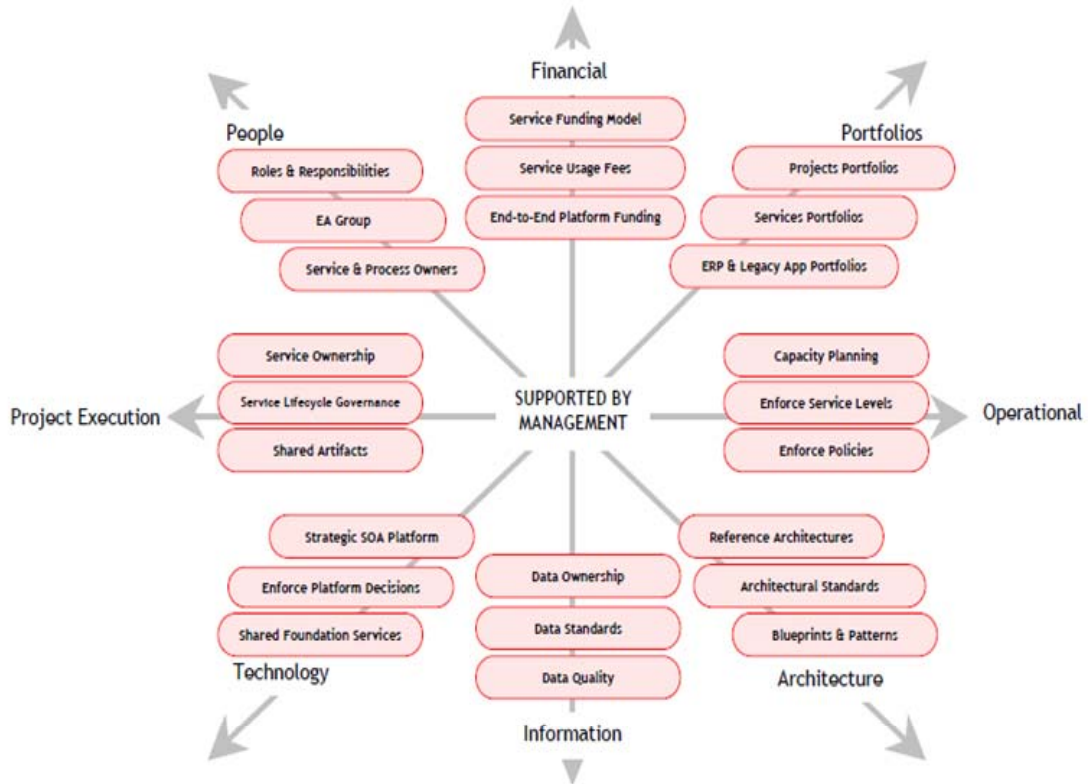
Financial

Service Funding Model

Service Usage Fees

End-to-End Platform Funding

People

Roles & Responsibilities

EA Group

Service & Process Owners

Portfolios

Projects Portfolios

Services Portfolios

ERP & Legacy App Portfolios

Project Execution

Service Ownership

Service Lifecycle Governance

Shared Artifacts

SUPPORTED BY MANAGEMENT

Operational

Capacity Planning

Enforce Service Levels

Enforce Policies

Strategic SOA Platform

Enforce Platform Decisions

Shared Foundation Services

Technology

Data Ownership

Data Standards

Data Quality

Information

Reference Architectures

Architectural Standards

Blueprints & Patterns

Architecture